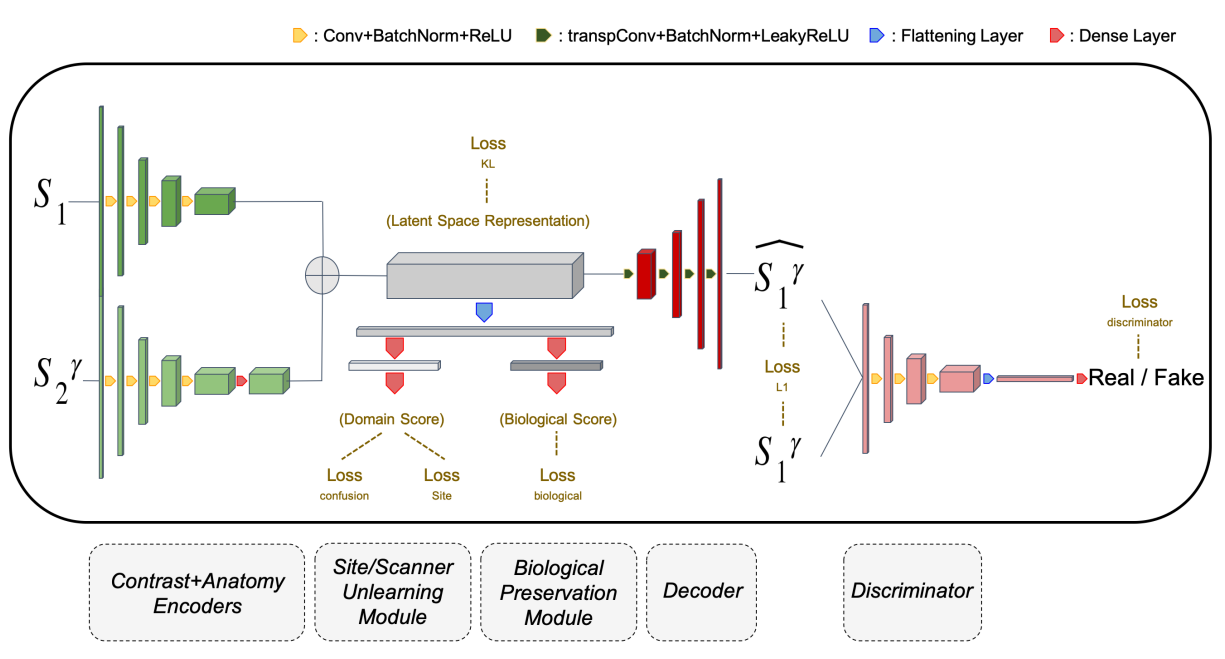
: Conv+BatchNorm+ReLU : transpConv+BatchNorm+LeakyReLU : Flattening Layer : Dense Layer

$S_1$

$S_2^{\gamma}$

$Loss_{KL}$

(Latent Space Representation)

(Domain Score)

(Biological Score)

$Loss_{confusion}$

$Loss_{Site}$

$Loss_{biological}$

$\widehat{S_1^{\gamma}}$

$Loss_{L1}$

$S_1^{\gamma}$

$Loss_{discriminator}$

Real / Fake

Contrast+Anatomy Encoders

Site/Scanner Unlearning Module

Biological Preservation Module

Decoder

Discriminator